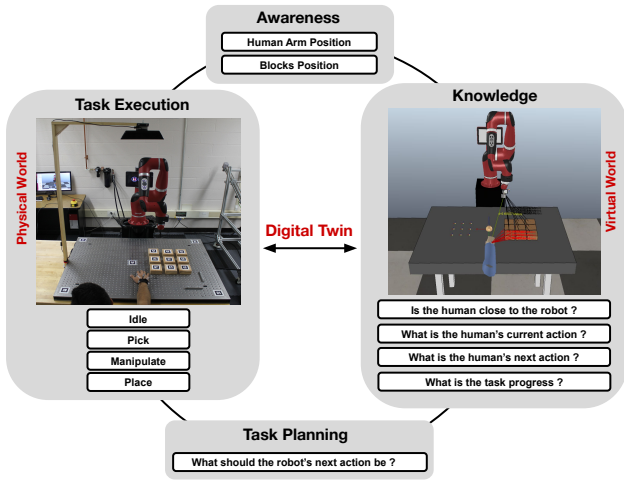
Awareness

Human Arm Position

Blocks Position

Task Execution

Physical World

Idle

Pick

Manipulate

Place

Digital Twin

Knowledge

Virtual World

Is the human close to the robot ?

What is the human's current action ?

What is the human's next action ?

What is the task progress ?

Task Planning

What should the robot's next action be ?